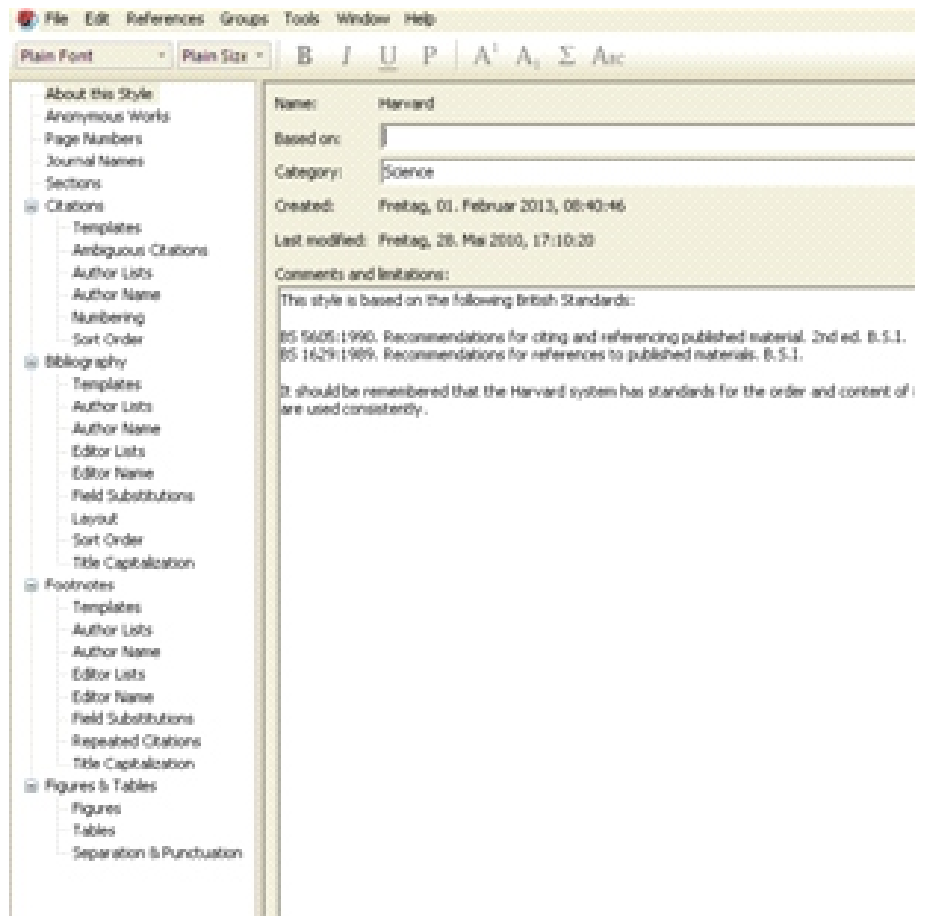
File Edit References Groups Tools Window Help

Plain Font Plain Size B I U P A¹ A₁ Σ Abc

About this Style
Anonymous Works
Page Numbers
Journal Names
Sections
Citations
Templates
Ambiguous Citations
Author Lists
Author Name
Numbering
Sort Order
Bibliography
Templates
Author Lists
Author Name
Editor Lists
Editor Name
Field Substitutions
Layout
Sort Order
Title Capitalization
Footnotes
Templates
Author Lists
Author Name
Editor Lists
Editor Name
Field Substitutions
Repeated Citations
Title Capitalization
Figures & Tables
Figures
Tables
Separation & Punctuation

Name: Harvard

Based on:

Category: Science

Created: Freitag, 01. Februar 2013, 08:40:46

Last modified: Freitag, 28. Mai 2010, 17:10:20

Comments and limitations:

This style is based on the following British Standards:

BS 5605:1990. Recommendations for citing and referencing published material. 2nd ed. B.S.I.
BS 1629:1989. Recommendations for references to published materials. B.S.I.

It should be remembered that the Harvard system has standards for the order and content of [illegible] are used consistently.